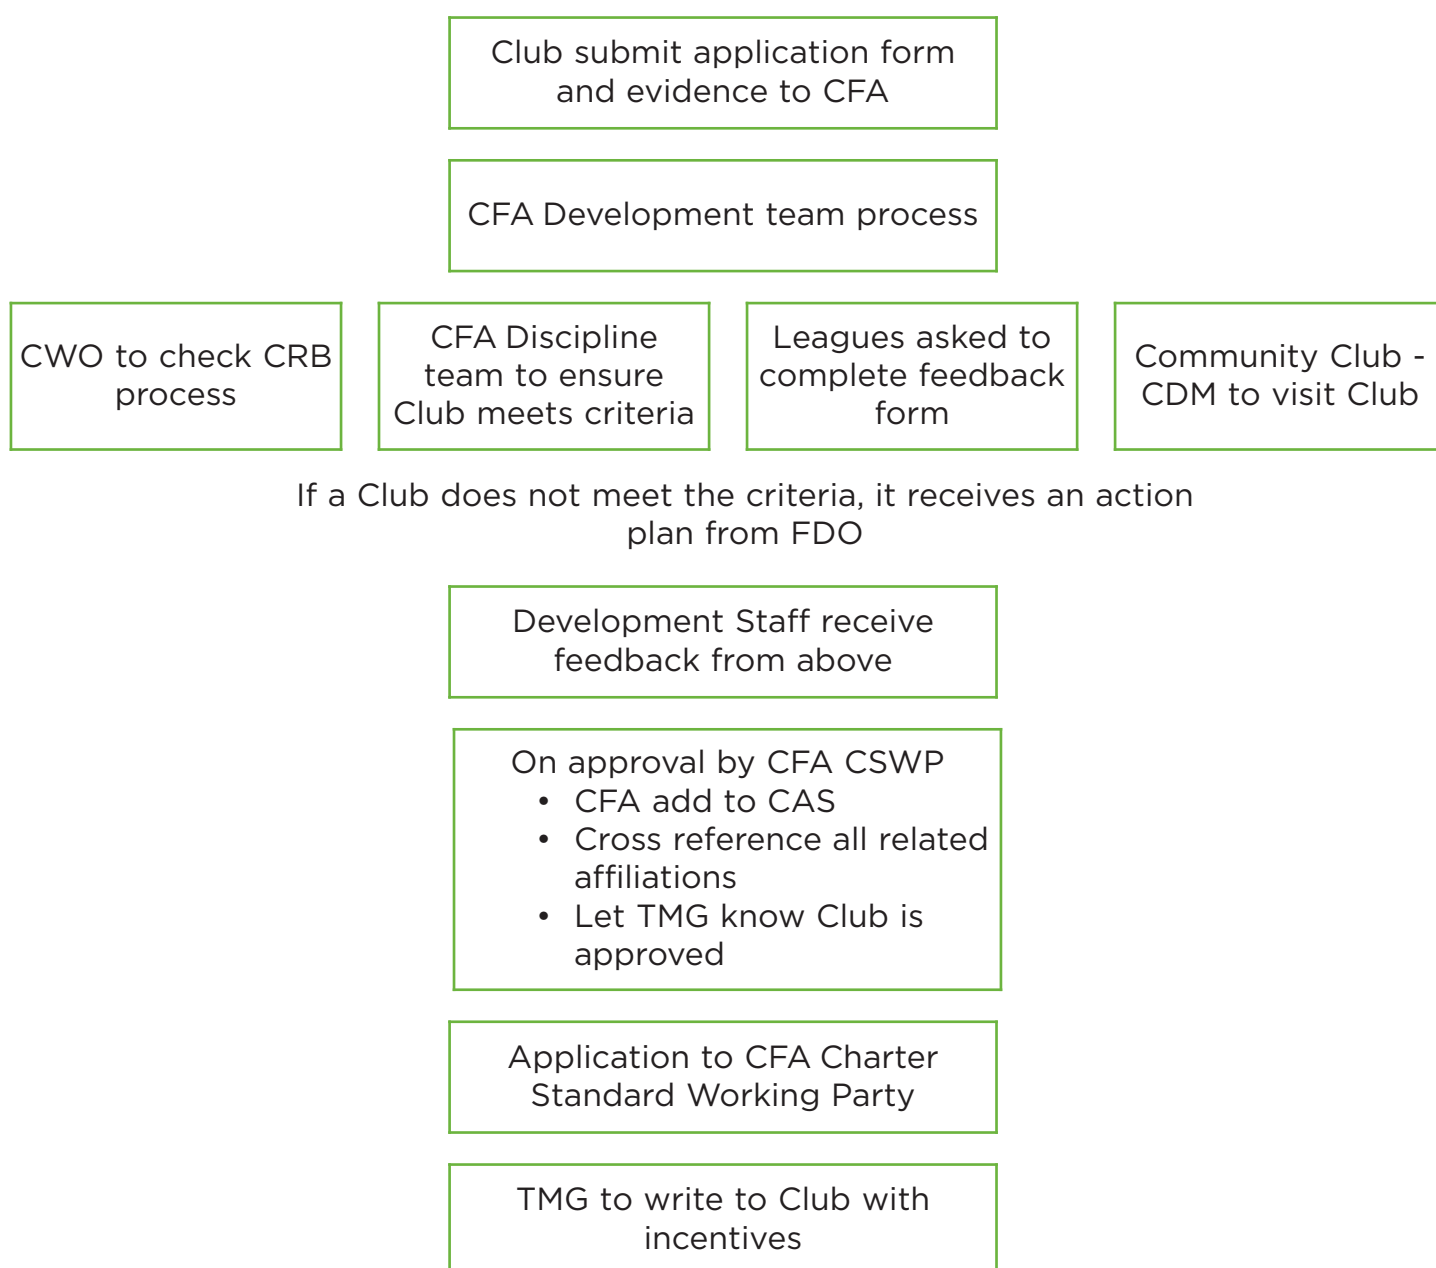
Club submit application form and evidence to CFA

CFA Development team process

CWO to check CRB process

CFA Discipline team to ensure Club meets criteria

Leagues asked to complete feedback form

Community Club - CDM to visit Club

If a Club does not meet the criteria, it receives an action plan from FDO

Development Staff receive feedback from above

On approval by CFA CSWP
- CFA add to CAS
- Cross reference all related affiliations
- Let TMG know Club is approved

Application to CFA Charter Standard Working Party

TMG to write to Club with incentives